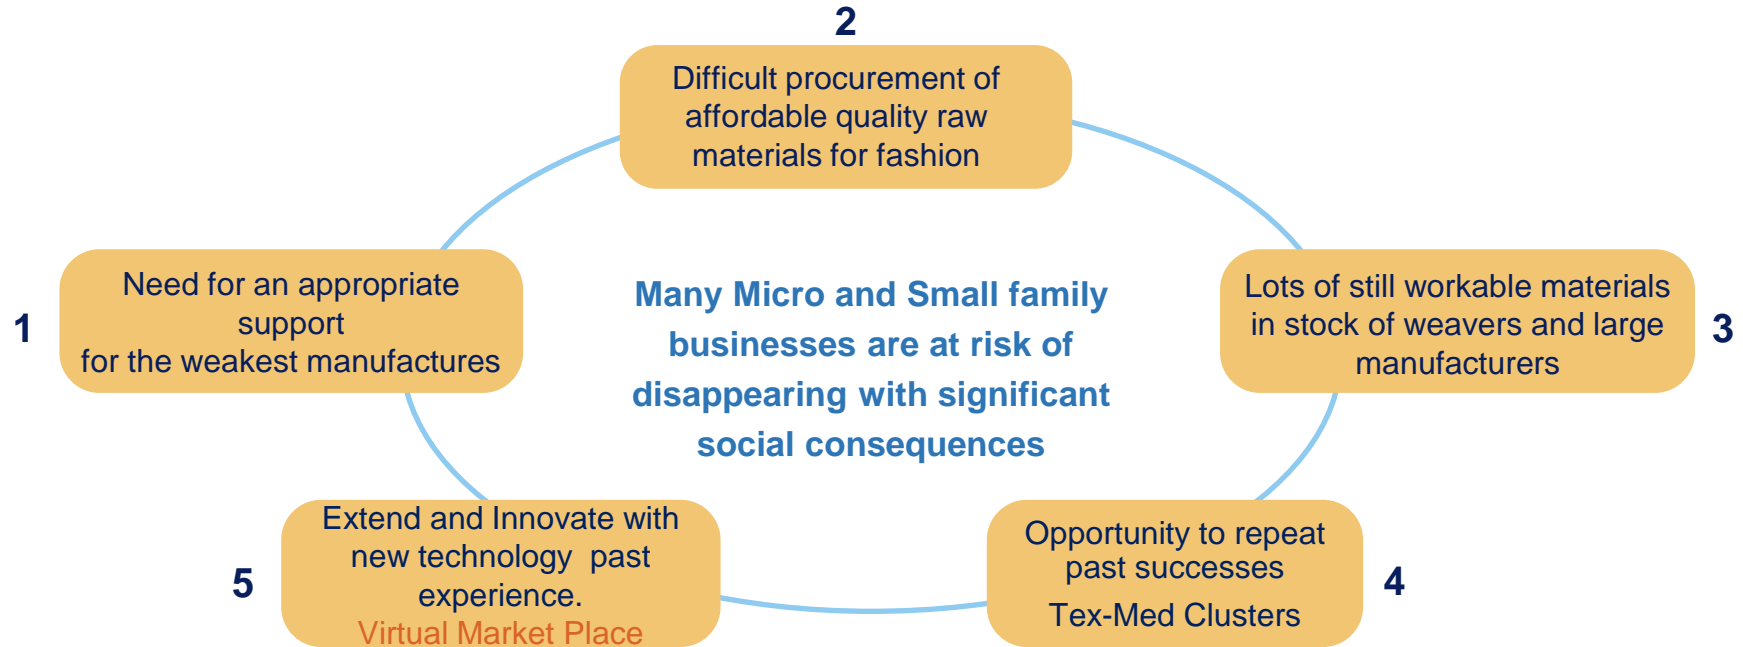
2

Difficult procurement of affordable quality raw materials for fashion

1

Need for an appropriate support for the weakest manufactures

Many Micro and Small family businesses are at risk of disappearing with significant social consequences

Lots of still workable materials in stock of weavers and large manufacturers

3

5

Extend and Innovate with new technology past experience.
Virtual Market Place

Opportunity to repeat past successes
Tex-Med Clusters

4